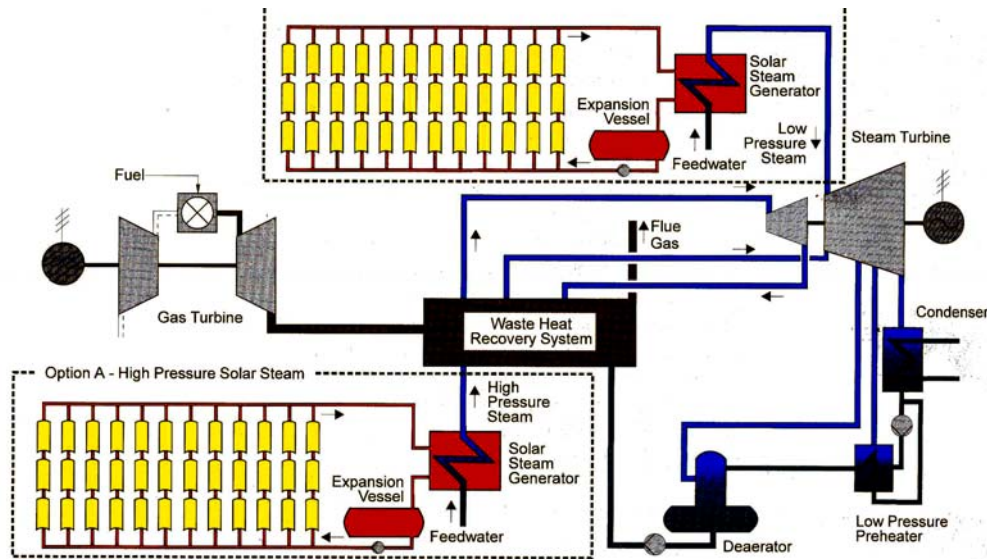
Solar Steam Generator

Expansion Vessel

Feedwater

Low Pressure Steam

Steam Turbine

Fuel

Flue Gas

Gas Turbine

Waste Heat Recovery System

Condenser

Option A - High Pressure Solar Steam

High Pressure Steam

Solar Steam Generator

Expansion Vessel

Feedwater

Deaerator

Low Pressure Preheater